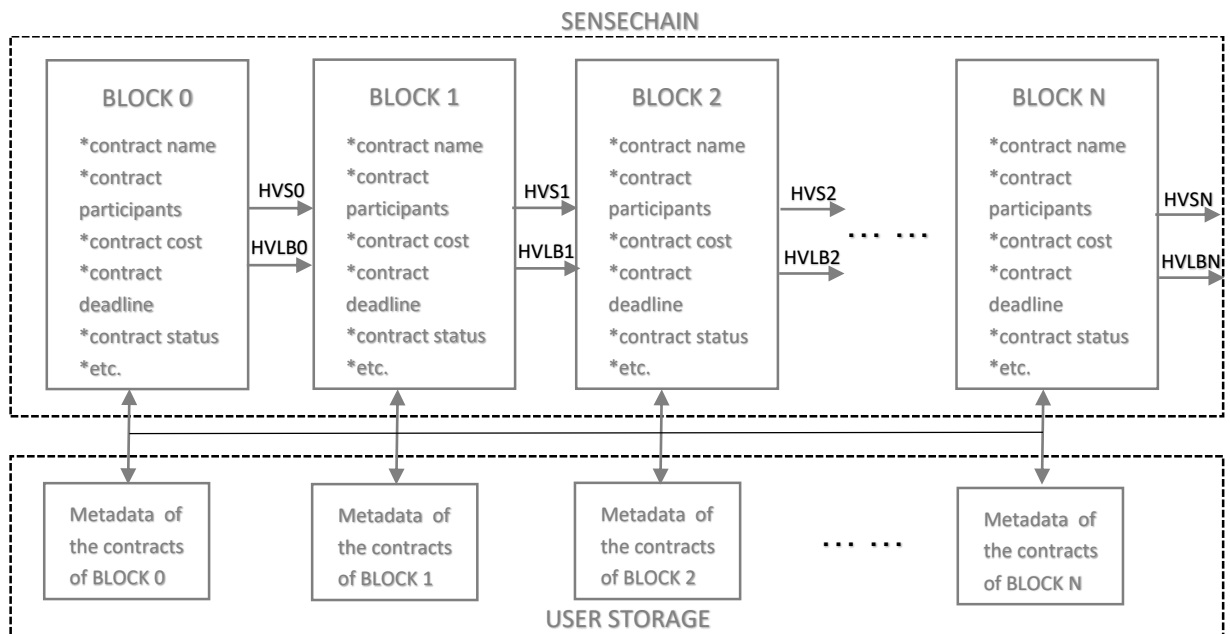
SENSECHAIN

BLOCK 0
*contract name
*contract participants
*contract cost
*contract deadline
*contract status
*etc.

HVS0
HVLB0

BLOCK 1
*contract name
*contract participants
*contract cost
*contract deadline
*contract status
*etc.

HVS1
HVLB1

BLOCK 2
*contract name
*contract participants
*contract cost
*contract deadline
*contract status
*etc.

HVS2
HVLB2

... ...

BLOCK N
*contract name
*contract participants
*contract cost
*contract deadline
*contract status
*etc.

HVSN
HVLBN

Metadata of the contracts of BLOCK 0

Metadata of the contracts of BLOCK 1

Metadata of the contracts of BLOCK 2

... ...

Metadata of the contracts of BLOCK N

USER STORAGE